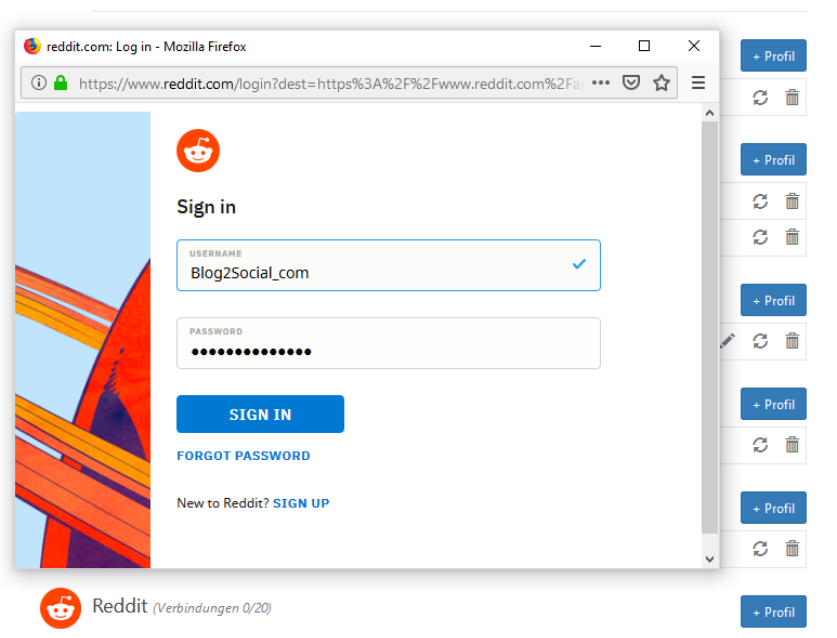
reddit.com: Log in - Mozilla Firefox

https://www.reddit.com/login?dest=https%3A%2F%2Fwww.reddit.com%2Fa

Sign in

USERNAME
Blog2Social_com

PASSWORD
••••••••••••••

SIGN IN

FORGOT PASSWORD

New to Reddit? SIGN UP

+ Profil

+ Profil

+ Profil

+ Profil

+ Profil

Reddit (Verbindungen 0/20)

+ Profil